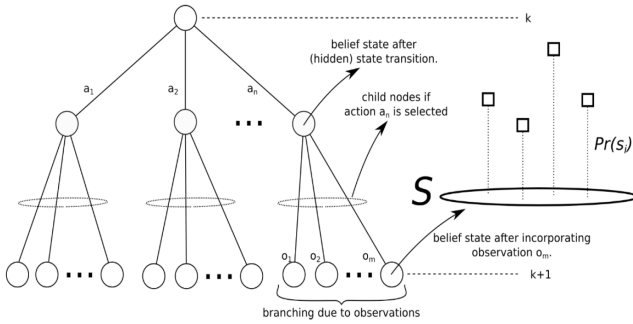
k

$a_1$

$a_2$

$a_n$

belief state after (hidden) state transition.

child nodes if action $a_n$ is selected

$Pr(s_i)$

S

belief state after incorporating observation $o_m$.

$o_1$ $o_2$ $o_m$

k+1

branching due to observations